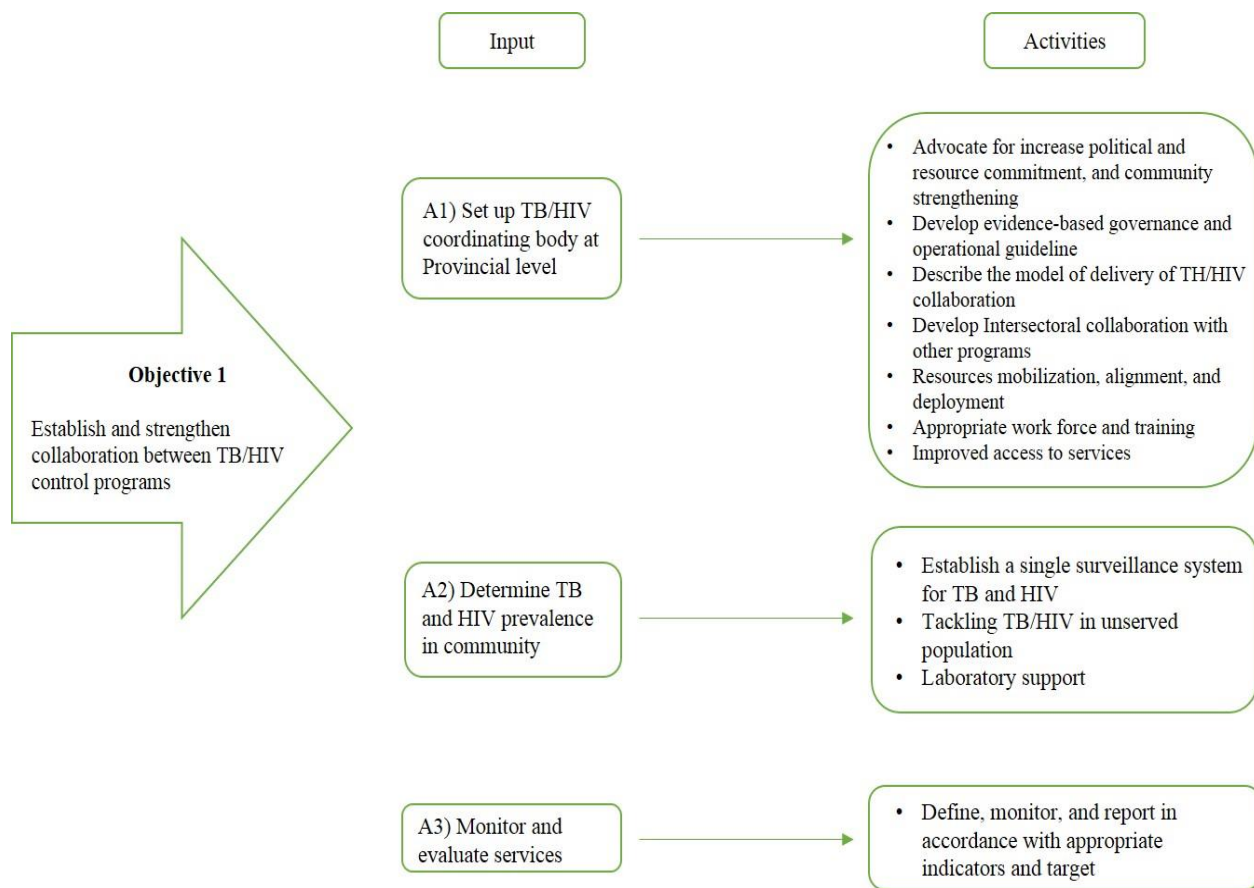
Input

Activities

Objective 1

Establish and strengthen collaboration between TB/HIV control programs

A1) Set up TB/HIV coordinating body at Provincial level

- Advocate for increase political and resource commitment, and community strengthening
- Develop evidence-based governance and operational guideline
- Describe the model of delivery of TH/HIV collaboration
- Develop Intersectoral collaboration with other programs
- Resources mobilization, alignment, and deployment
- Appropriate work force and training
- Improved access to services

A2) Determine TB and HIV prevalence in community

- Establish a single surveillance system for TB and HIV
- Tackling TB/HIV in unserved population
- Laboratory support

A3) Monitor and evaluate services

- Define, monitor, and report in accordance with appropriate indicators and target